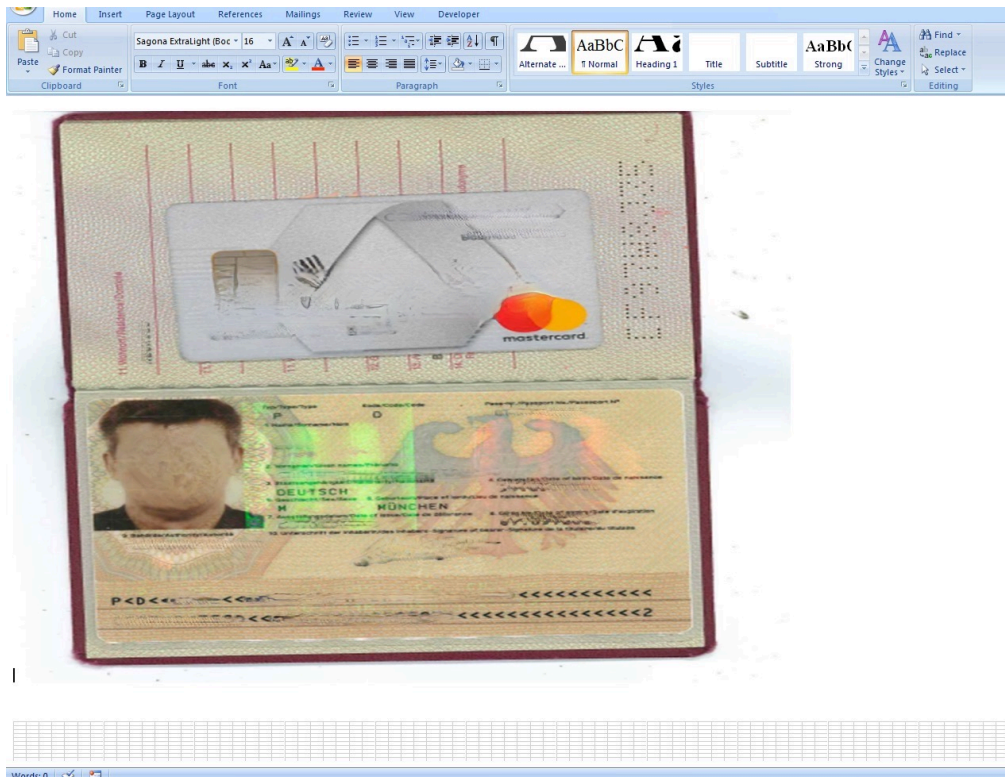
Home Insert Page Layout References Mailings Review View Developer

Cut
Copy
Paste
Format Painter
Clipboard

Sagona ExtraLight (Boc 16
B I U abe $x_2$ $x^2$ Aa
Font

Paragraph

AaBbC
Alternate ...
¶ Normal
Heading 1
Title
Subtitle
AaBbC
Strong
Change Styles
Styles

Find
Replace
Select
Editing

mastercard

P
D
DEUTSCH
M
MÜNCHEN

P<D<<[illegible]<<<<<<<<<<<<
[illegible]<<<<<<<<<<<<<<<<<2

Words: 0